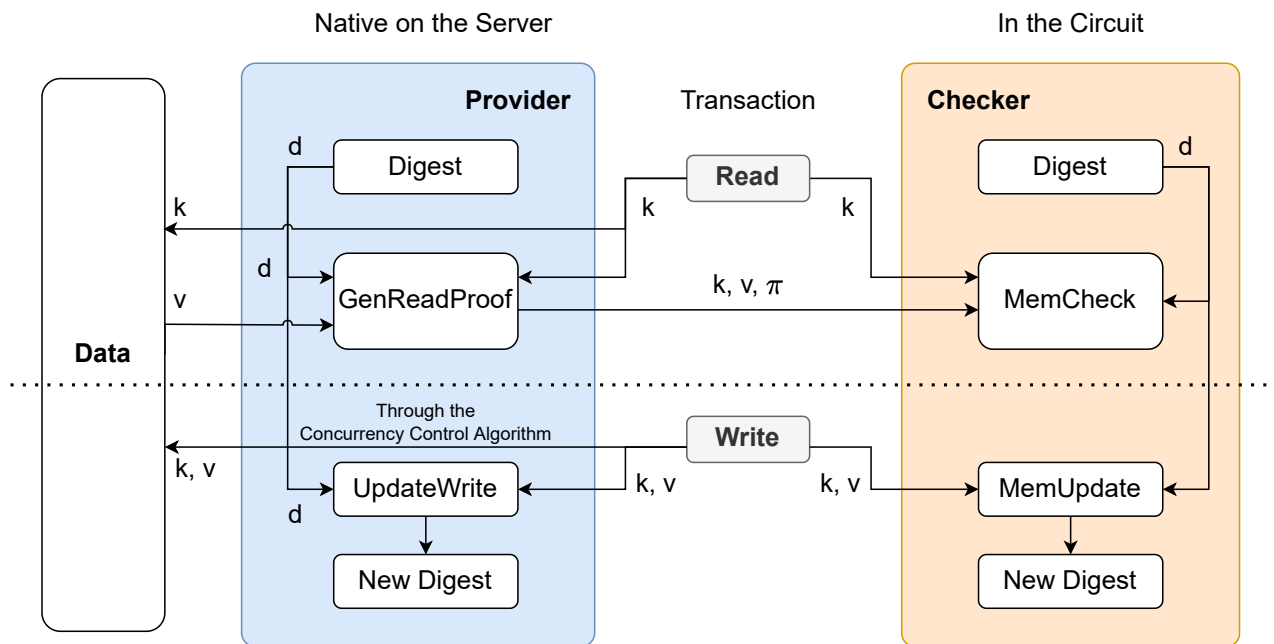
Native on the Server

In the Circuit

Provider

Transaction

Checker

d

Digest

Read

Digest

d

k

k

k

d

GenReadProof

k, v, $\pi$

MemCheck

v

Data

Through the Concurrency Control Algorithm

Write

k, v

k, v

k, v

UpdateWrite

MemUpdate

d

New Digest

New Digest